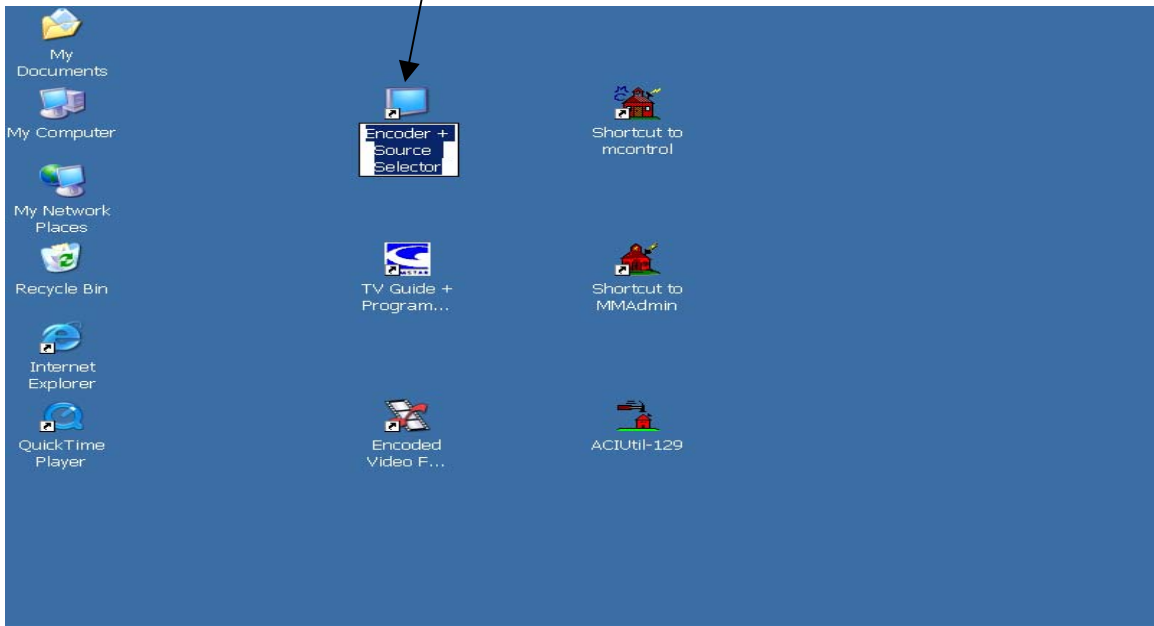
My Documents

My Computer

My Network Places

Recycle Bin

Internet Explorer

QuickTime Player

Encoder + Source Selector

TV Guide + Program...

Encoded Video F...

Shortcut to mcontrol

Shortcut to MMAdmin

ACIUtil-129